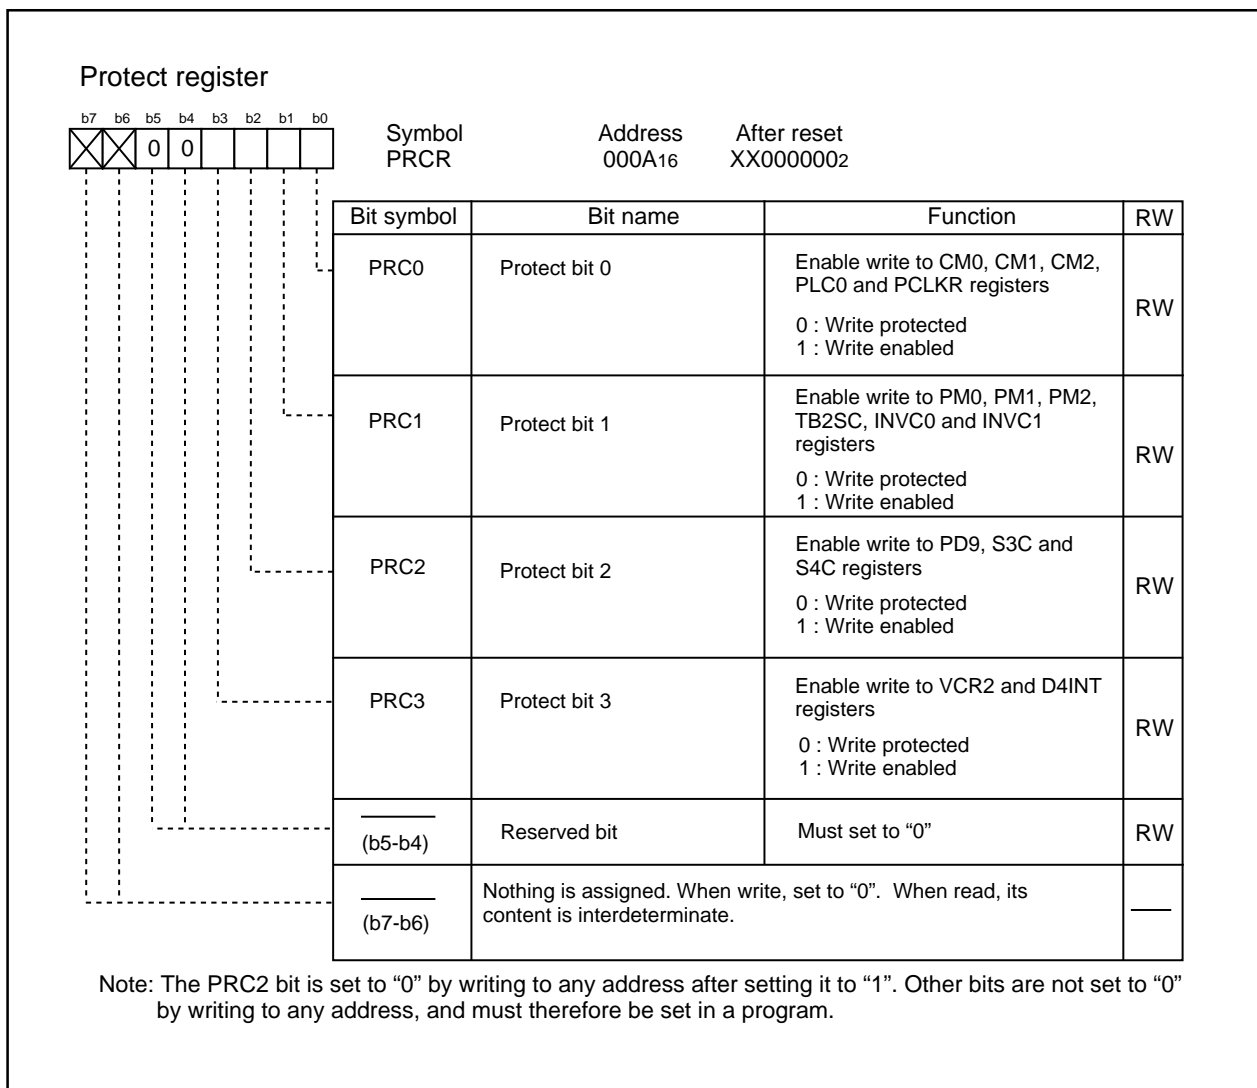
Protect register

b7 b6 b5 b4 b3 b2 b1 b0

0 0

Symbol
PRCR

Address
$000A_{16}$

After reset
$XX000000_2$

| Bit symbol | Bit name | Function | RW |
|---|---|---|---|
| PRC0 | Protect bit 0 | Enable write to CM0, CM1, CM2, PLC0 and PCLKR registers<br>0 : Write protected<br>1 : Write enabled | RW |
| PRC1 | Protect bit 1 | Enable write to PM0, PM1, PM2, TB2SC, INVC0 and INVC1 registers<br>0 : Write protected<br>1 : Write enabled | RW |
| PRC2 | Protect bit 2 | Enable write to PD9, S3C and S4C registers<br>0 : Write protected<br>1 : Write enabled | RW |
| PRC3 | Protect bit 3 | Enable write to VCR2 and D4INT registers<br>0 : Write protected<br>1 : Write enabled | RW |
| (b5-b4) | Reserved bit | Must set to "0" | RW |
| (b7-b6) | Nothing is assigned. When write, set to "0". When read, its content is interdeterminate. | | |

Note: The PRC2 bit is set to "0" by writing to any address after setting it to "1". Other bits are not set to "0" by writing to any address, and must therefore be set in a program.